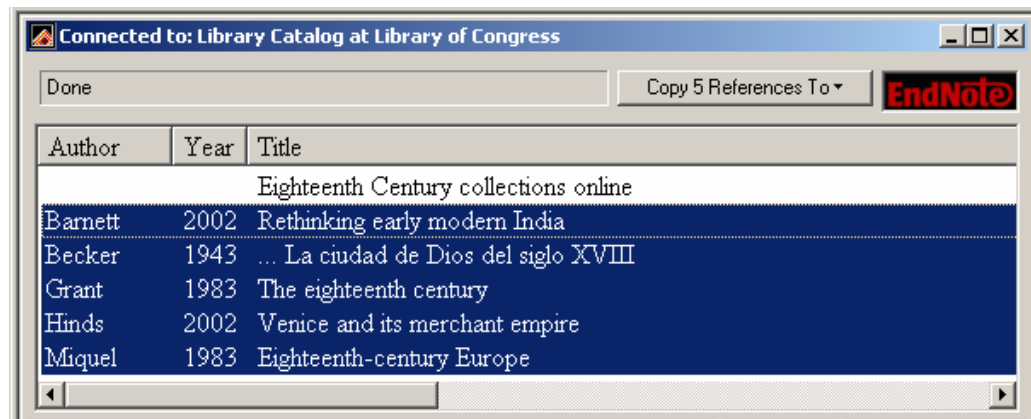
Connected to: Library Catalog at Library of Congress

Done

Copy 5 References To ▾

EndNote

| Author | Year | Title |
|---|---|---|
| | | Eighteenth Century collections online |
| Barnett | 2002 | Rethinking early modern India |
| Becker | 1943 | ... La ciudad de Dios del siglo XVIII |
| Grant | 1983 | The eighteenth century |
| Hinds | 2002 | Venice and its merchant empire |
| Miquel | 1983 | Eighteenth-century Europe |